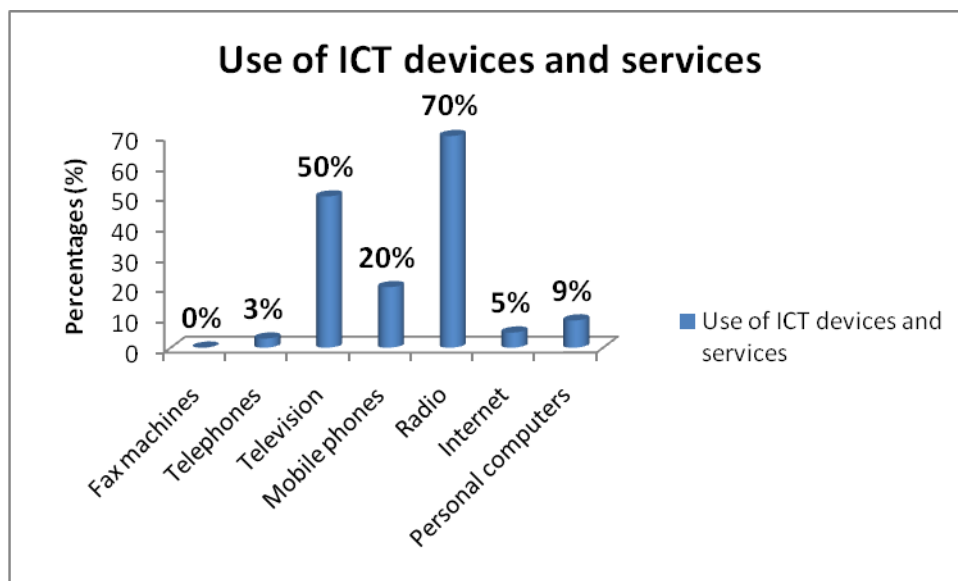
Use of ICT devices and services

Percentages (%)

70
60
50
40
30
20
10
0

0%
3%
50%
20%
70%
5%
9%

Fax machines
Telephones
Television
Mobile phones
Radio
Internet
Personal computers

Use of ICT devices and services